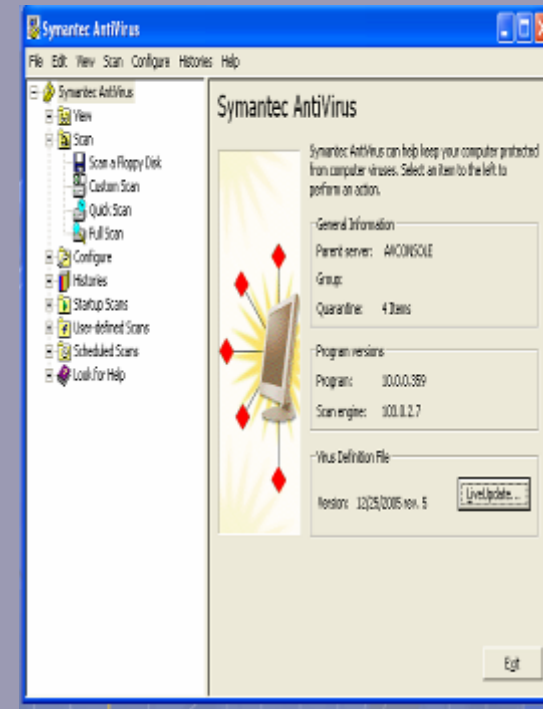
Symantec AntiVirus

File Edit View Scan Configure Histories Help

Symantec AntiVirus
View
Scan
Scan a Floppy Disk
Custom Scan
Quick Scan
Full Scan
Configure
Histories
Startup Scans
User-defined Scans
Scheduled Scans
Look For Help

Symantec AntiVirus

Symantec AntiVirus can help keep your computer protected from computer viruses. Select an item to the left to perform an action.

General Information
Parent server: AVCONSOLE
Group:
Quarantine: 4 Items

Program versions
Program: 10.0.0.359
Scan engine: 103.0.2.7

Virus Definition File
Version: 12/25/2005 rev. 5
LiveUpdate...

Exit